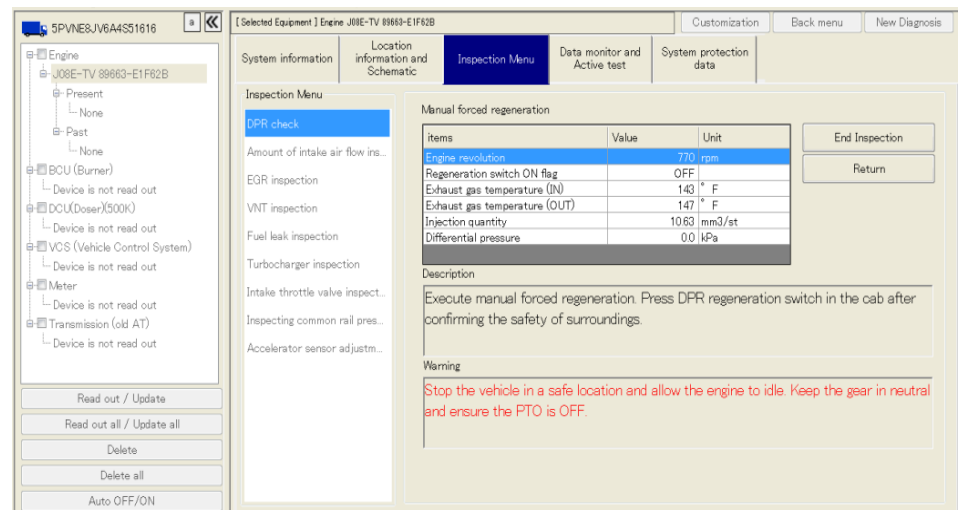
5PVNE8JV6A4S51616
a
«

Engine
J08E-TV 89663-E1F62B
Present
None
Past
None
BCU (Burner)
Device is not read out
DCU(Doser)(500K)
Device is not read out
VCS (Vehicle Control System)
Device is not read out
Meter
Device is not read out
Transmission (old AT)
Device is not read out

Read out / Update
Read out all / Update all
Delete
Delete all
Auto OFF/ON

[Selected Equipment] Engine J08E-TV 89663-E1F62B
Customization
Back menu
New Diagnosis

System information
Location information and Schematic
Inspection Menu
Data monitor and Active test
System protection data

Inspection Menu
DPR check
Amount of intake air flow ins...
EGR inspection
VNT inspection
Fuel leak inspection
Turbocharger inspection
Intake throttle valve inspect...
Inspecting common rail pres...
Accelerator sensor adjustm...

Manual forced regeneration

| items | Value | Unit |
|---|---|---|
| Engine revolution | 770 | rpm |
| Regeneration switch ON flag | OFF | |
| Exhaust gas temperature (IN) | 143 | ° F |
| Exhaust gas temperature (OUT) | 147 | ° F |
| Injection quantity | 10.63 | mm3/st |
| Differential pressure | 0.0 | kPa |

End Inspection
Return

Description
Execute manual forced regeneration. Press DPR regeneration switch in the cab after confirming the safety of surroundings.

Warning
Stop the vehicle in a safe location and allow the engine to idle. Keep the gear in neutral and ensure the PTO is OFF.